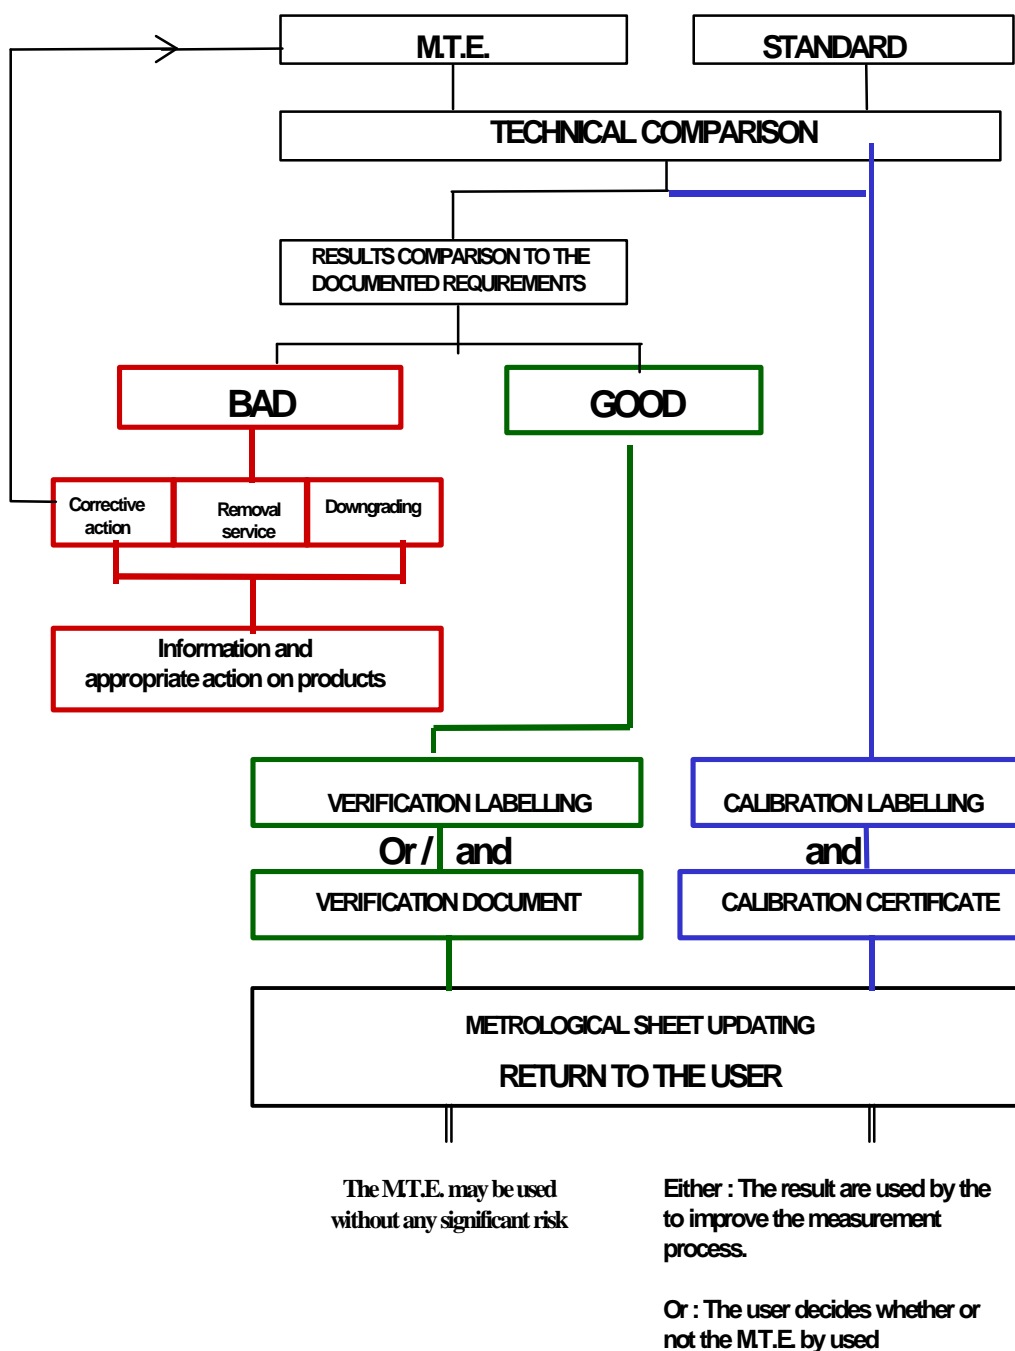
M.T.E.

STANDARD

TECHNICAL COMPARISON

RESULTS COMPARISON TO THE DOCUMENTED REQUIREMENTS

BAD

GOOD

Corrective action

Removal service

Downgrading

Information and appropriate action on products

VERIFICATION LABELLING

Or / and

VERIFICATION DOCUMENT

CALIBRATION LABELLING

and

CALIBRATION CERTIFICATE

METROLOGICAL SHEET UPDATING

RETURN TO THE USER

The M.T.E. may be used without any significant risk

Either : The result are used by the to improve the measurement process.

Or : The user decides whether or not the M.T.E. by used